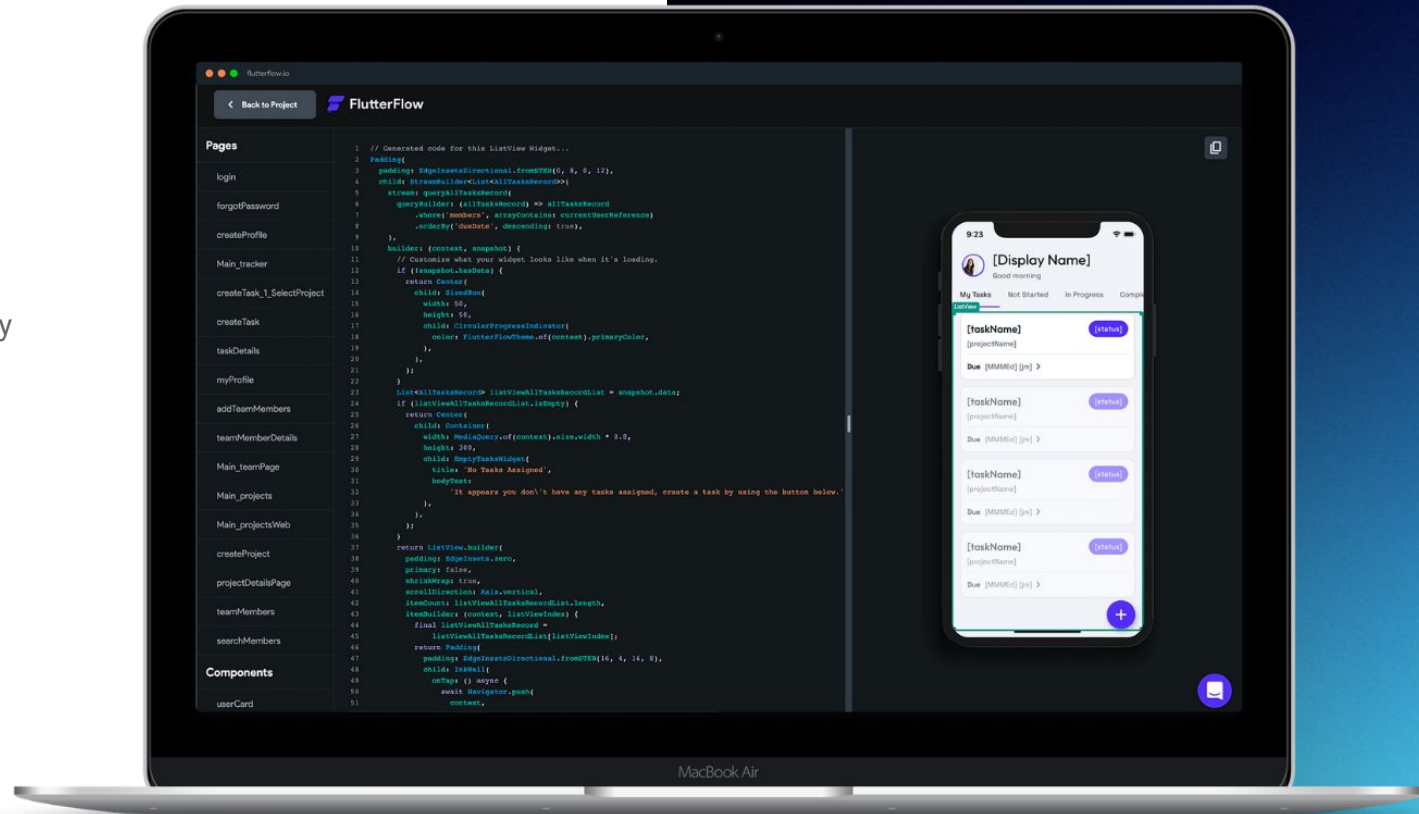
flutterflow.io

Back to Project

FlutterFlow

Pages

login
forgotPassword
createProfile
Main_tracker
createTask_1_SelectProject
createTask
taskDetails
myProfile
addTeamMembers
teamMemberDetails
Main_teamPage
Main_projects
Main_projectsWeb
createProject
projectDetailsPage
teamMembers
searchMembers

Components

userCard

1 // Generated code for this ListView Widget...
2 Padding(
3 padding: EdgeInsetsDirectional.fromSTEB(0, 8, 0, 12),
4 child: StreamBuilder<List<AllTasksRecord>>(
5 stream: queryAllTasksRecord(
6 queryBuilder: (allTasksRecord) => allTasksRecord
7 .where('members', arrayContains: currentUserReference)
8 .orderBy('dueDate', descending: true),
9 ),
10 builder: (context, snapshot) {
11 // Customize what your widget looks like when it's loading.
12 if (!snapshot.hasData) {
13 return Center(
14 child: SizedBox(
15 width: 50,
16 height: 50,
17 child: CircularProgressIndicator(
18 color: FlutterFlowTheme.of(context).primaryColor,
19 ),
20 ),
21 );
22 }
23 List<AllTasksRecord> listViewAllTasksRecordList = snapshot.data;
24 if (listViewAllTasksRecordList.isEmpty) {
25 return Center(
26 child: Container(
27 width: MediaQuery.of(context).size.width * 0.8,
28 height: 300,
29 child: EmptyTasksWidget(
30 title: 'No Tasks Assigned',
31 bodyText:
32 'It appears you don\'t have any tasks assigned, create a task by using the button below.'
33 ),
34 ),
35 );
36 }
37 return ListView.builder(
38 padding: EdgeInsets.zero,
39 primary: false,
40 shrinkWrap: true,
41 scrollDirection: Axis.vertical,
42 itemCount: listViewAllTasksRecordList.length,
43 itemBuilder: (context, listViewIndex) {
44 final listViewAllTasksRecord =
45 listViewAllTasksRecordList[listViewIndex];
46 return Padding(
47 padding: EdgeInsetsDirectional.fromSTEB(16, 4, 16, 8),
48 child: InkWell(
49 onTap: () async {
50 await Navigator.push(
51 context,

9:23

[Display Name]
Good morning

My Tasks Not Started In Progress Comple

ListView

[taskName] [status]
[projectName]
Due [MMMEd] [jm] >

[taskName] [status]
[projectName]
Due [MMMEd] [jm] >

[taskName] [status]
[projectName]
Due [MMMEd] [jm] >

[taskName] [status]
[projectName]
Due [MMMEd] [jm] >

+

MacBook Air